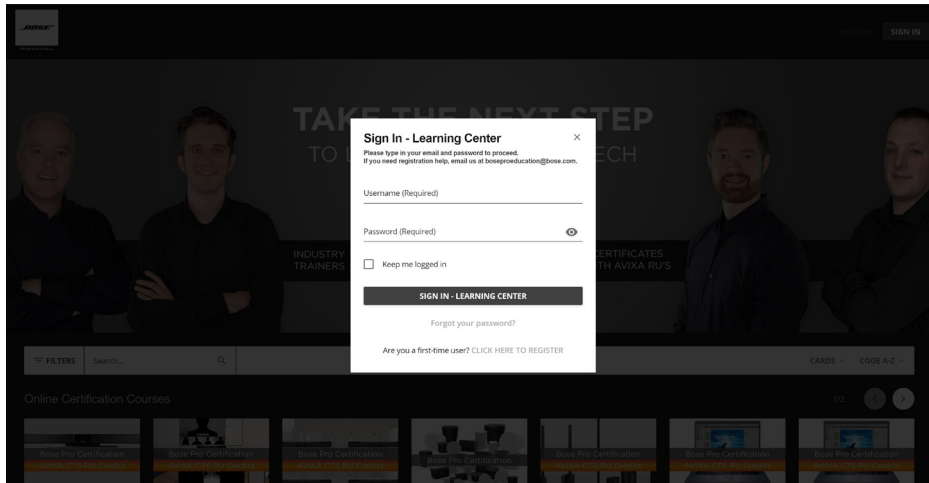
BOSE PROFESSIONAL

SIGN IN

TAKE THE NEXT STEP

TO L ECH

INDUSTRY TRAINERS

CERTIFICATES TH AVIXA RU'S

Sign In - Learning Center

×

Please type in your email and password to proceed.
If you need registration help, email us at boseproeducation@bose.com.

Username (Required)

Password (Required)

Keep me logged in

SIGN IN - LEARNING CENTER

Forgot your password?

Are you a first-time user? CLICK HERE TO REGISTER

FILTERS

Search...

CARDS

CODE A-Z

Online Certification Courses

1/2

Bose Pro Certification

AVIXA CTS RU Credits

Bose Pro Certification

AVIXA CTS RU Credits

Bose Pro Certification

AVIXA CTS RU Credits

Bose Pro Certification

Bose Pro Certification

AVIXA CTS RU Credits

Bose Pro Certification

AVIXA CTS RU Credits

Bose Pro Certification

AVIXA CTS RU Credits